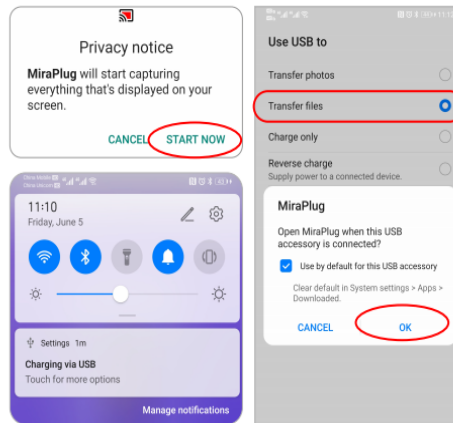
Privacy notice

MiraPlug will start capturing everything that's displayed on your screen.

CANCEL START NOW

11:10
Friday, June 5

Settings 1m
Charging via USB
Touch for more options

Manage notifications

Use USB to

Transfer photos
Transfer files
Charge only
Reverse charge
Supply power to a connected device.

MiraPlug

Open MiraPlug when this USB accessory is connected?

Use by default for this USB accessory

Clear default in System settings > Apps > Downloaded.

CANCEL OK